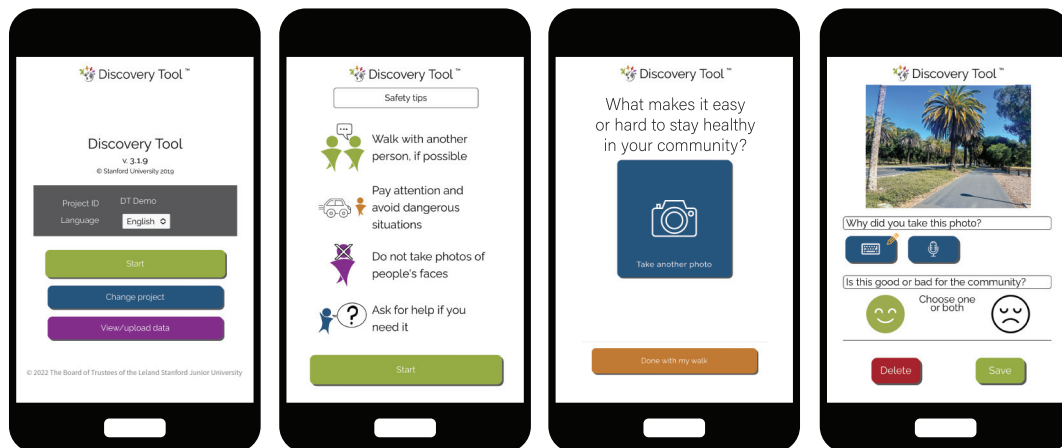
Discovery Tool™

Discovery Tool

v. 3.1.9

© Stanford University 2019

Project ID DT Demo

Language English

Start

Change project

View/upload data

© 2022 The Board of Trustees of the Leland Stanford Junior University

Discovery Tool™

Safety tips

Walk with another person, if possible

Pay attention and avoid dangerous situations

Do not take photos of people's faces

Ask for help if you need it

Start

Discovery Tool™

What makes it easy or hard to stay healthy in your community?

Take another photo

Done with my walk

Discovery Tool™

Why did you take this photo?

Is this good or bad for the community?

Choose one or both

Delete

Save